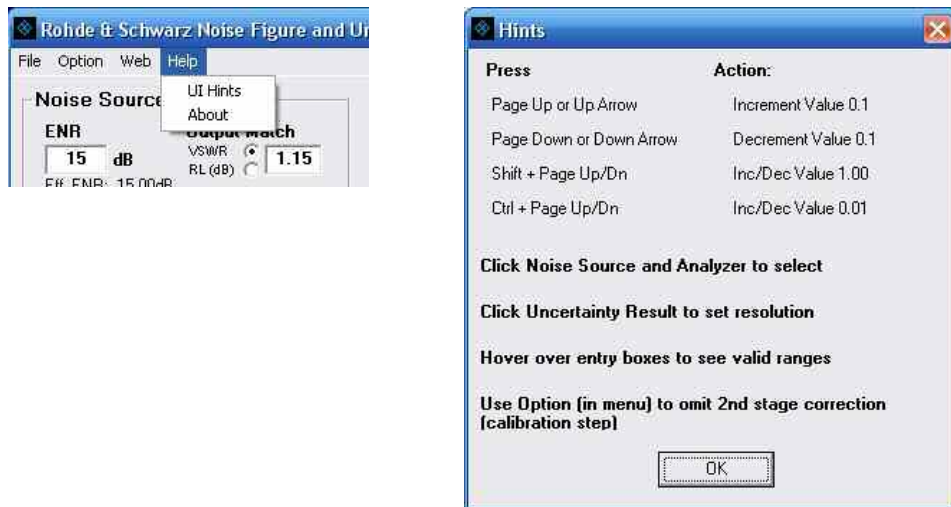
Rohde & Schwarz Noise Figure and Ur

File Option Web Help

UI Hints
About

Noise Source

ENR
15 dB
Eff. ENR: 15.00dB

Output Match
VSWR 1.15
RL (dB)

Hints

Press | Action:
Page Up or Up Arrow | Increment Value 0.1
Page Down or Down Arrow | Decrement Value 0.1
Shift + Page Up/Dn | Inc/Dec Value 1.00
Ctrl + Page Up/Dn | Inc/Dec Value 0.01

Click Noise Source and Analyzer to select

Click Uncertainty Result to set resolution

Hover over entry boxes to see valid ranges

Use Option (in menu) to omit 2nd stage correction (calibration step)

OK